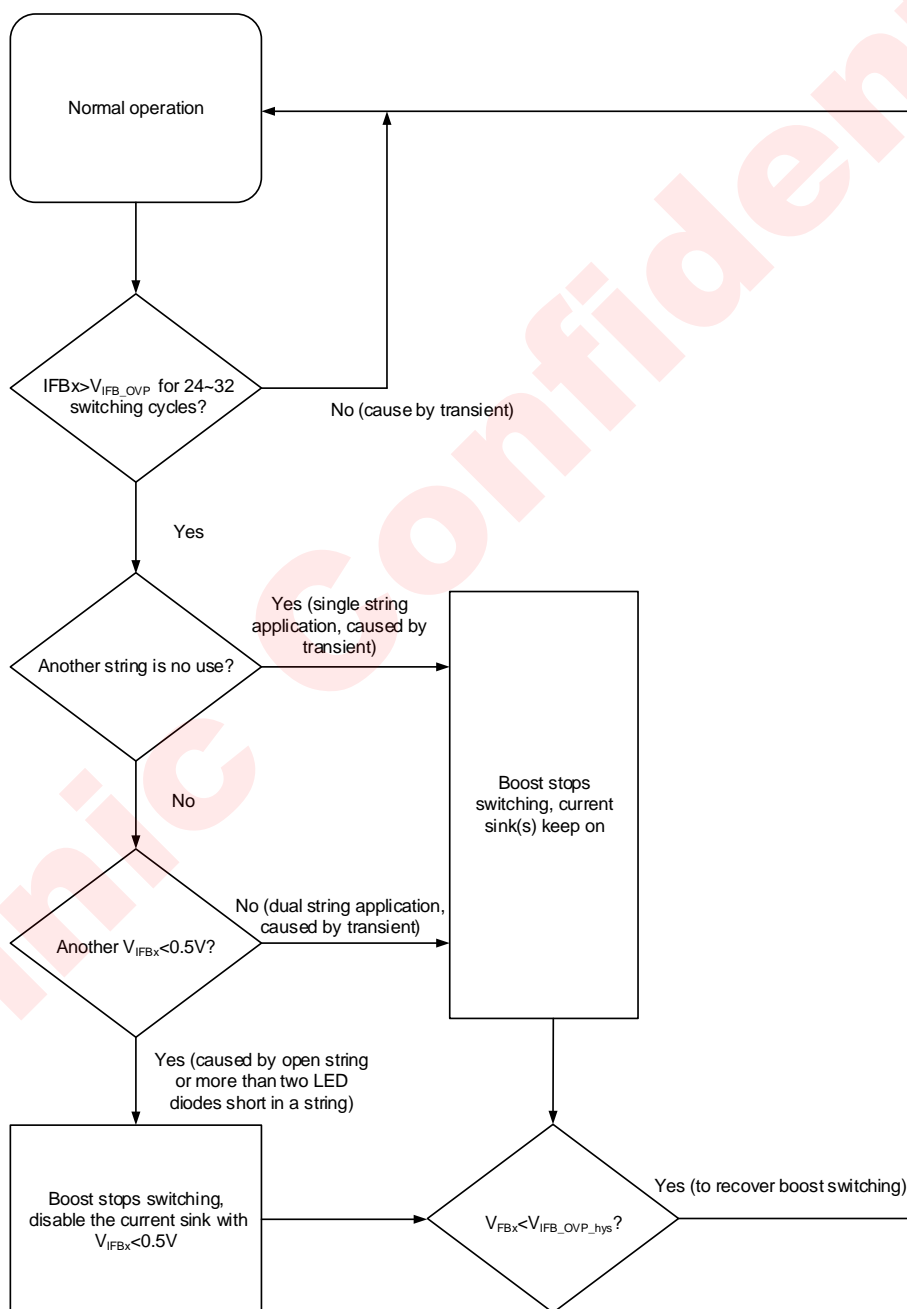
Normal operation

IFBx>$V_{IFB\_OVP}$ for 24~32 switching cycles?

No (cause by transient)

Yes

Another string is no use?

Yes (single string application, caused by transient)

Boost stops switching, current sink(s) keep on

No

Another $V_{IFBx}$<0.5V?

No (dual string application, caused by transient)

Yes (caused by open string or more than two LED diodes short in a string)

Boost stops switching, disable the current sink with $V_{IFBx}$<0.5V

$V_{FBx}$<$V_{IFB\_OVP\_hys}$?

Yes (to recover boost switching)

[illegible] Confiden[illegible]